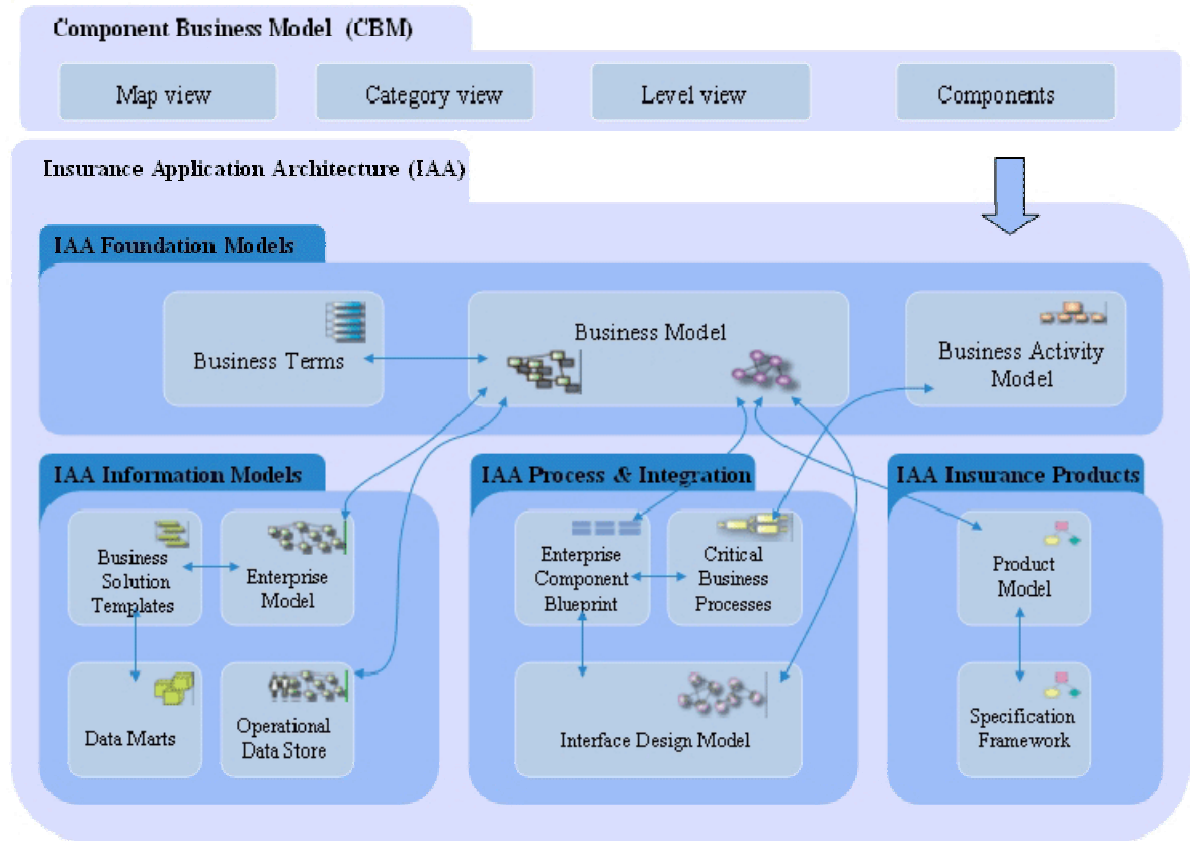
Component Business Model (CBM)

Map view

Category view

Level view

Components

Insurance Application Architecture (IAA)

IAA Foundation Models

Business Terms

Business Model

Business Activity Model

IAA Information Models

Business Solution Templates

Enterprise Model

Data Marts

Operational Data Store

IAA Process & Integration

Enterprise Component Blueprint

Critical Business Processes

Interface Design Model

IAA Insurance Products

Product Model

Specification Framework